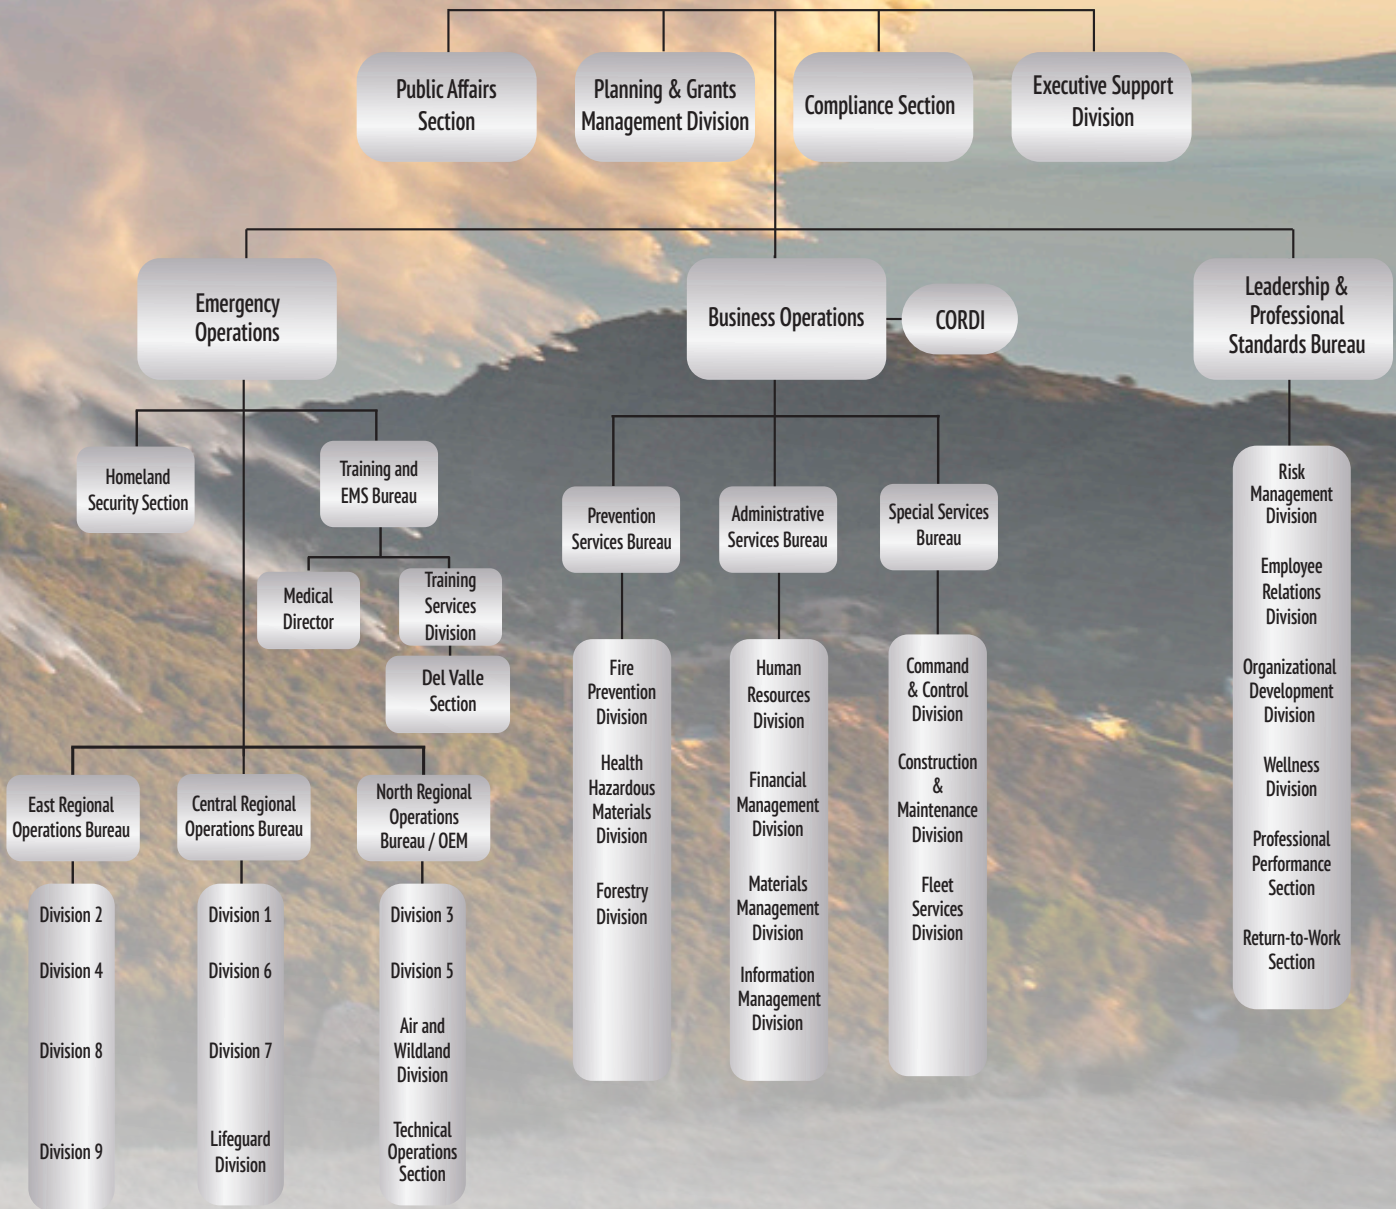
Public Affairs Section

Planning & Grants Management Division

Compliance Section

Executive Support Division

Emergency Operations

Business Operations

CORDI

Leadership & Professional Standards Bureau

Homeland Security Section

Training and EMS Bureau

Medical Director

Training Services Division

Del Valle Section

East Regional Operations Bureau

Division 2

Division 4

Division 8

Division 9

Central Regional Operations Bureau

Division 1

Division 6

Division 7

Lifeguard Division

North Regional Operations Bureau / OEM

Division 3

Division 5

Air and Wildland Division

Technical Operations Section

Prevention Services Bureau

Fire Prevention Division

Health Hazardous Materials Division

Forestry Division

Administrative Services Bureau

Human Resources Division

Financial Management Division

Materials Management Division

Information Management Division

Special Services Bureau

Command & Control Division

Construction & Maintenance Division

Fleet Services Division

Risk Management Division

Employee Relations Division

Organizational Development Division

Wellness Division

Professional Performance Section

Return-to-Work Section